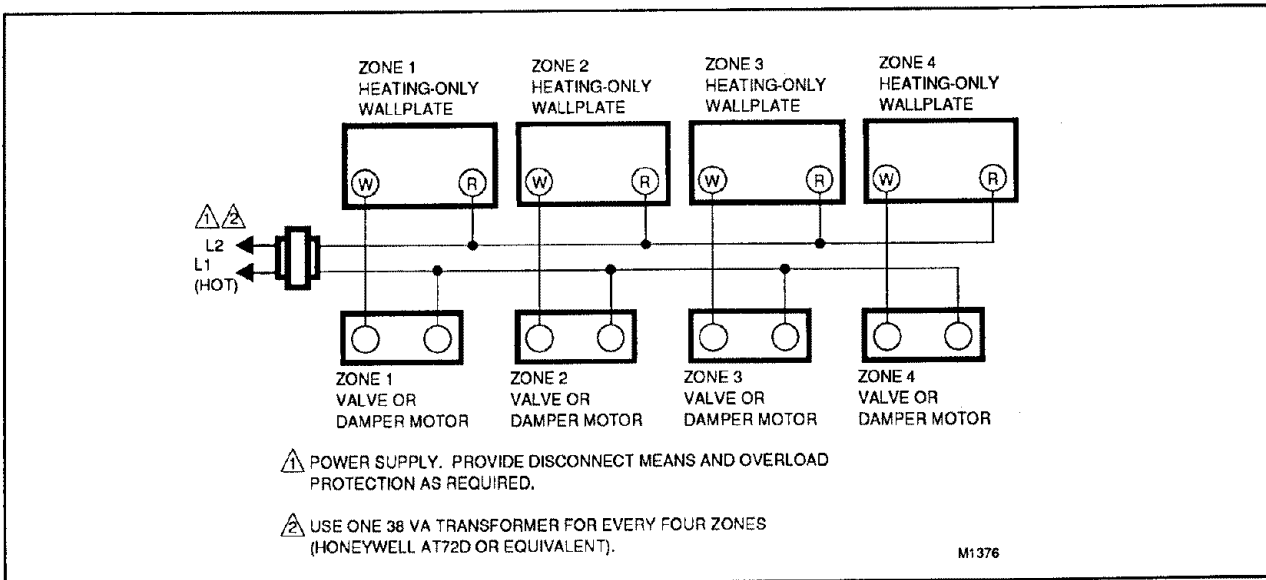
ZONE 1
HEATING-ONLY
WALLPLATE

ZONE 2
HEATING-ONLY
WALLPLATE

ZONE 3
HEATING-ONLY
WALLPLATE

ZONE 4
HEATING-ONLY
WALLPLATE

W R W R W R W R

1 2
L2
L1
(HOT)

ZONE 1
VALVE OR
DAMPER MOTOR

ZONE 2
VALVE OR
DAMPER MOTOR

ZONE 3
VALVE OR
DAMPER MOTOR

ZONE 4
VALVE OR
DAMPER MOTOR

1 POWER SUPPLY. PROVIDE DISCONNECT MEANS AND OVERLOAD PROTECTION AS REQUIRED.

2 USE ONE 38 VA TRANSFORMER FOR EVERY FOUR ZONES (HONEYWELL AT72D OR EQUIVALENT).

M1376